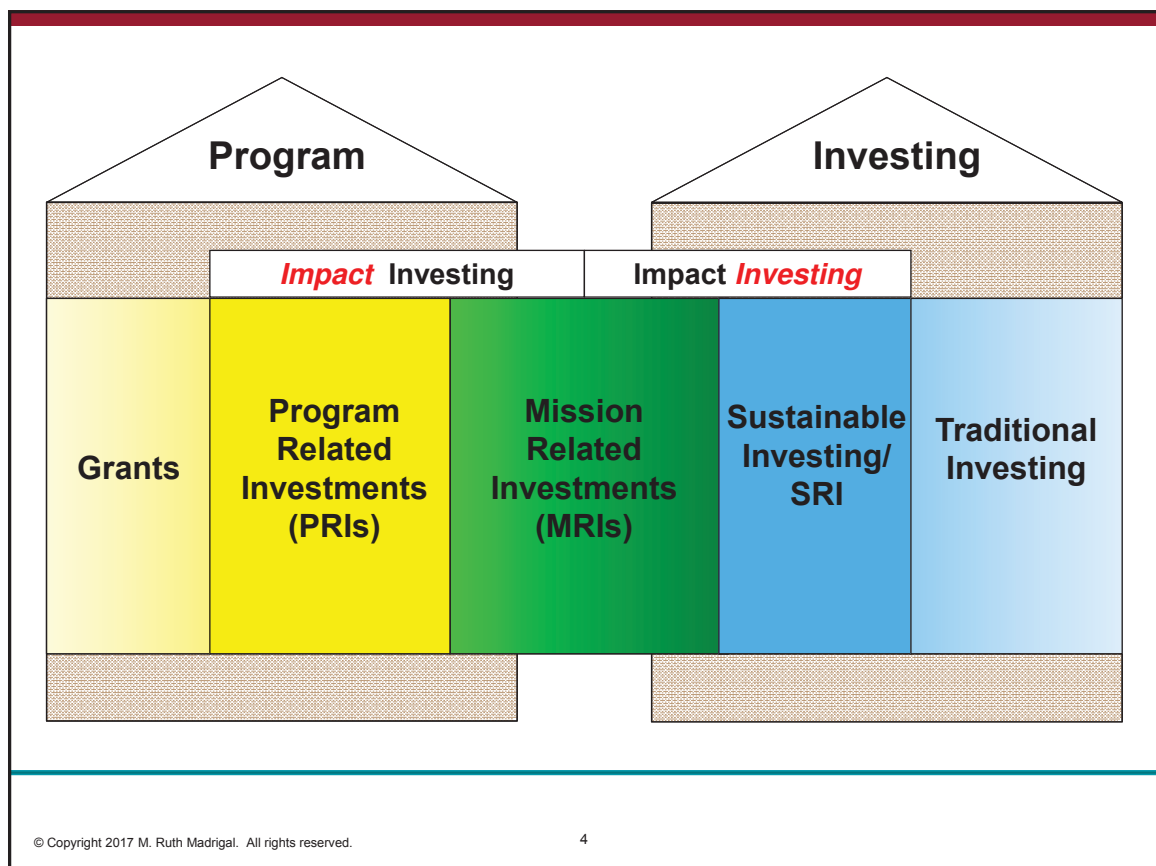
Program

Investing

*Impact* Investing

Impact *Investing*

Grants

Program Related Investments (PRIs)

Mission Related Investments (MRIs)

Sustainable Investing/ SRI

Traditional Investing

© Copyright 2017 M. Ruth Madrigal. All rights reserved.

4